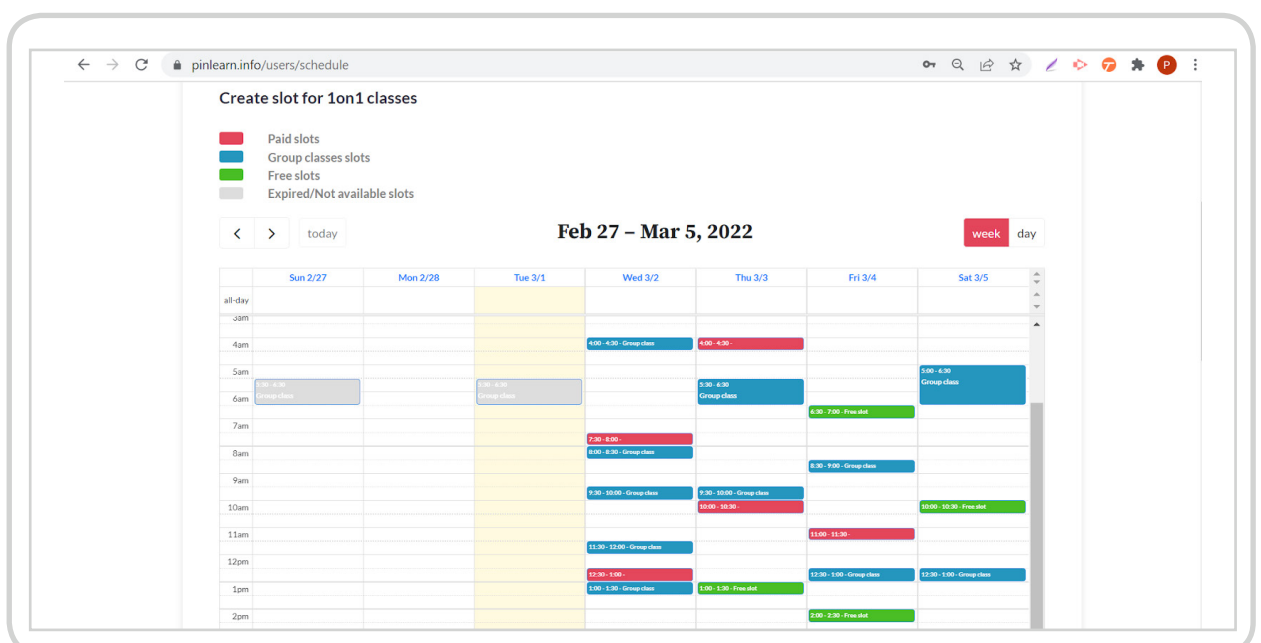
pinlearn.info/users/schedule

P

Create slot for 1on1 classes

Paid slots
Group classes slots
Free slots
Expired/Not available slots

today

Feb 27 – Mar 5, 2022

week day

| | Sun 2/27 | Mon 2/28 | Tue 3/1 | Wed 3/2 | Thu 3/3 | Fri 3/4 | Sat 3/5 |
|---|---|---|---|---|---|---|---|
| all-day | | | | | | | |
| 3am | | | | | | | |
| 4am | | | | 4:00 - 4:30 - Group class | 4:00 - 4:30 - | | |
| 5am | 5:30 - 6:30 Group class | | 5:30 - 6:30 Group class | | 5:30 - 6:30 Group class | | 5:00 - 6:30 Group class |
| 6am | | | | | | 6:30 - 7:00 - Free slot | |
| 7am | | | | 7:30 - 8:00 - | | | |
| 8am | | | | 8:00 - 8:30 - Group class | | 8:30 - 9:00 - Group class | |
| 9am | | | | 9:30 - 10:00 - Group class | 9:30 - 10:00 - Group class | | |
| 10am | | | | | 10:00 - 10:30 - | | 10:00 - 10:30 - Free slot |
| 11am | | | | 11:30 - 12:00 - Group class | | 11:00 - 11:30 - | |
| 12pm | | | | 12:30 - 1:00 - | | 12:30 - 1:00 - Group class | 12:30 - 1:00 - Group class |
| 1pm | | | | 1:00 - 1:30 - Group class | 1:00 - 1:30 - Free slot | | |
| 2pm | | | | | | 2:00 - 2:30 - Free slot | |